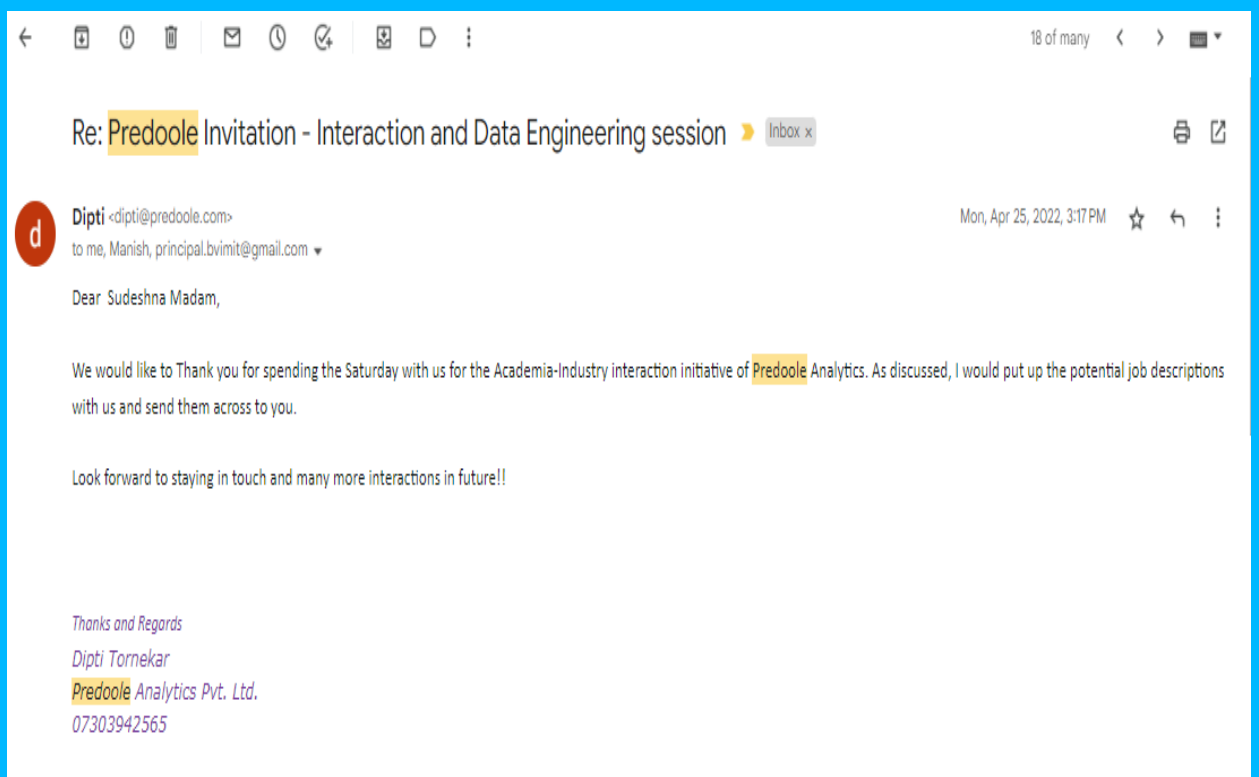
18 of many

Re: Predoole Invitation - Interaction and Data Engineering session Inbox ×

d

Dipti <dipti@predoole.com>
to me, Manish, principal.bvimit@gmail.com

Mon, Apr 25, 2022, 3:17 PM

Dear Sudeshna Madam,

We would like to Thank you for spending the Saturday with us for the Academia-Industry interaction initiative of Predoole Analytics. As discussed, I would put up the potential job descriptions with us and send them across to you.

Look forward to staying in touch and many more interactions in future!!

Thanks and Regards
Dipti Tornekar
Predoole Analytics Pvt. Ltd.
07303942565